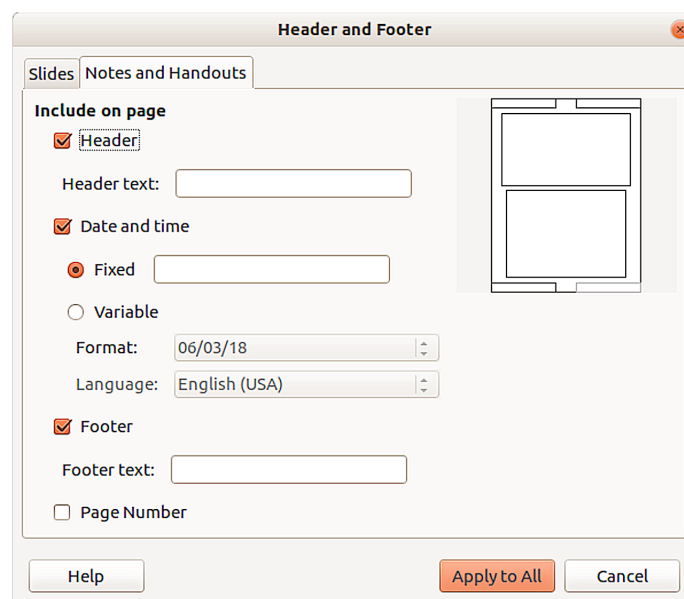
Header and Footer

Slides | Notes and Handouts

Include on page

Header

Header text:

Date and time

Fixed

Variable

Format: 06/03/18

Language: English (USA)

Footer

Footer text:

Page Number

Help

Apply to All

Cancel